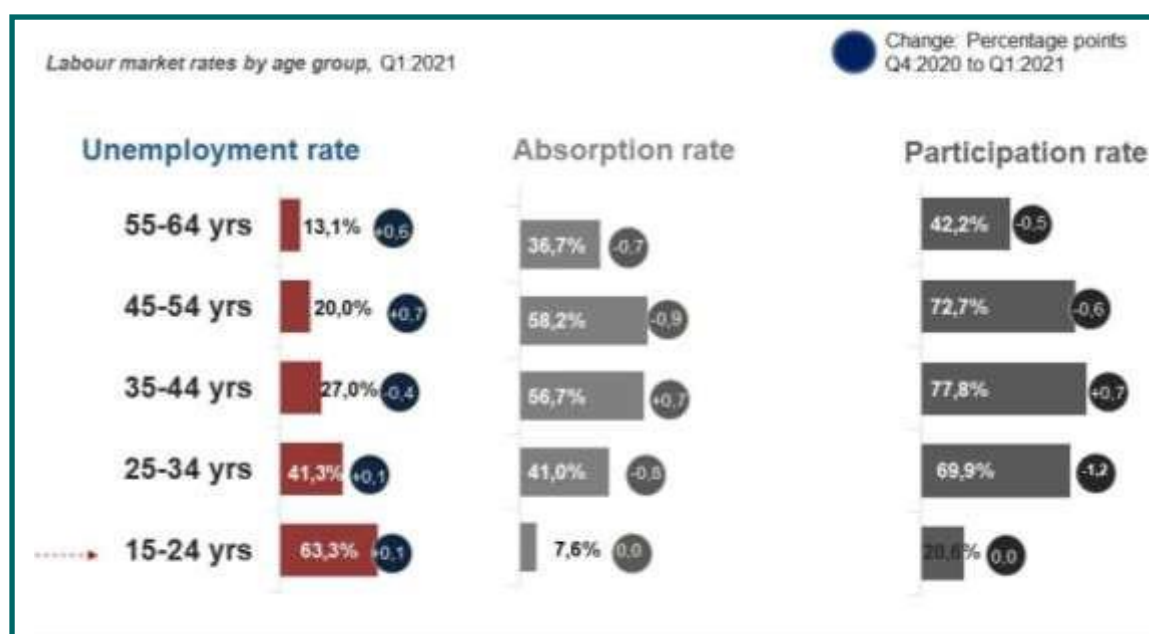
Labour market rates by age group, Q1:2021

Change: Percentage points Q4:2020 to Q1:2021

Unemployment rate

Absorption rate

Participation rate

| | Unemployment rate | Change | Absorption rate | Change | Participation rate | Change |
|---|---|---|---|---|---|---|
| 55-64 yrs | 13,1% | +0,6 | 36,7% | -0,7 | 42,2% | -0,5 |
| 45-54 yrs | 20,0% | +0,7 | 58,2% | -0,9 | 72,7% | -0,6 |
| 35-44 yrs | 27,0% | -0,4 | 56,7% | +0,7 | 77,8% | +0,7 |
| 25-34 yrs | 41,3% | +0,1 | 41,0% | -0,6 | 69,9% | -1,2 |
| 15-24 yrs | 63,3% | +0,1 | 7,6% | 0,0 | 20,6% | 0,0 |